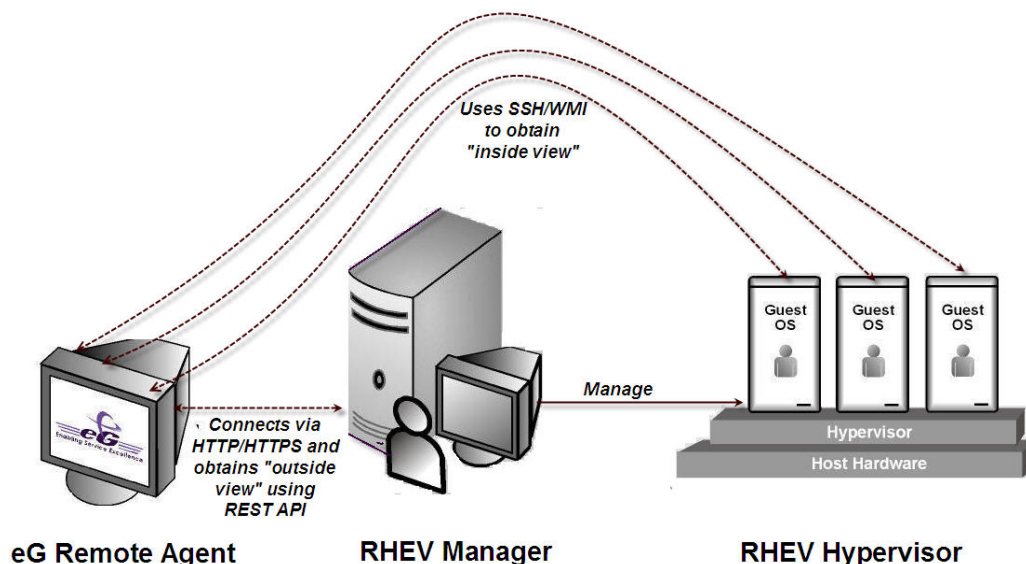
Uses SSH/WMI to obtain "inside view"

Guest OS

Guest OS

Guest OS

eG

Enabling Service Excellence

Connects via HTTP/HTTPS and obtains "outside view" using REST API

Manage

Hypervisor

Host Hardware

eG Remote Agent

RHEV Manager

RHEV Hypervisor